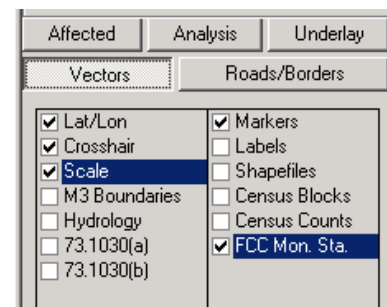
Affected Analysis Underlay

Vectors Roads/Borders

☑ Lat/Lon
☑ Crosshair
☑ Scale
☐ M3 Boundaries
☐ Hydrology
☐ 73.1030(a)
☐ 73.1030(b)

☑ Markers
☐ Labels
☐ Shapefiles
☐ Census Blocks
☐ Census Counts
☑ FCC Mon. Sta.